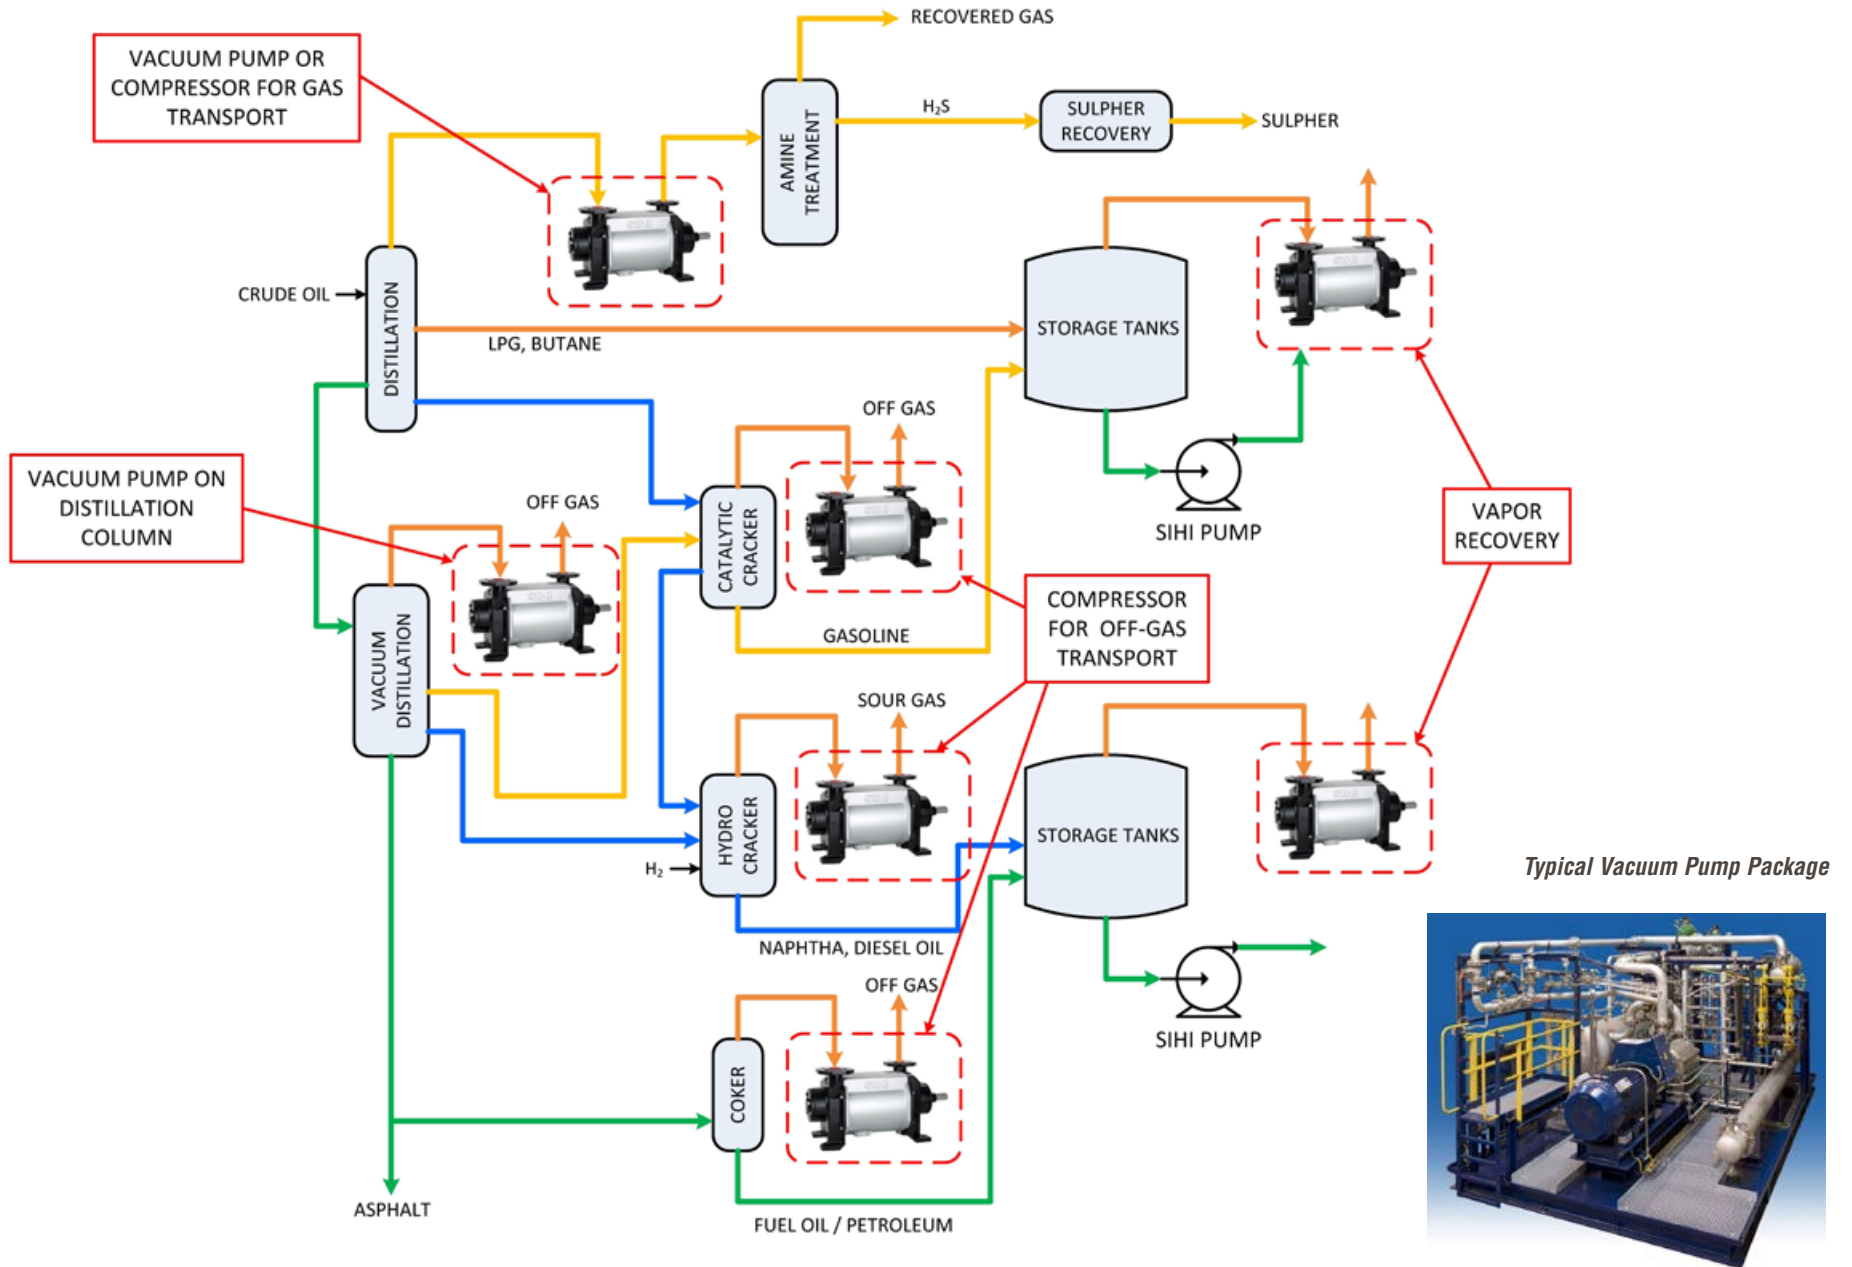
RECOVERED GAS

VACUUM PUMP OR COMPRESSOR FOR GAS TRANSPORT

AMINE TREATMENT

$H_2S$

SULPHER RECOVERY

SULPHER

CRUDE OIL

DISTILLATION

STORAGE TANKS

LPG, BUTANE

OFF GAS

VACUUM PUMP ON DISTILLATION COLUMN

OFF GAS

CATALYTIC CRACKER

SIHI PUMP

VAPOR RECOVERY

VACUUM DISTILLATION

GASOLINE

COMPRESSOR FOR OFF-GAS TRANSPORT

SOUR GAS

HYDRO CRACKER

STORAGE TANKS

$H_2$

Typical Vacuum Pump Package

NAPHTHA, DIESEL OIL

OFF GAS

SIHI PUMP

COKER

ASPHALT

FUEL OIL / PETROLEUM